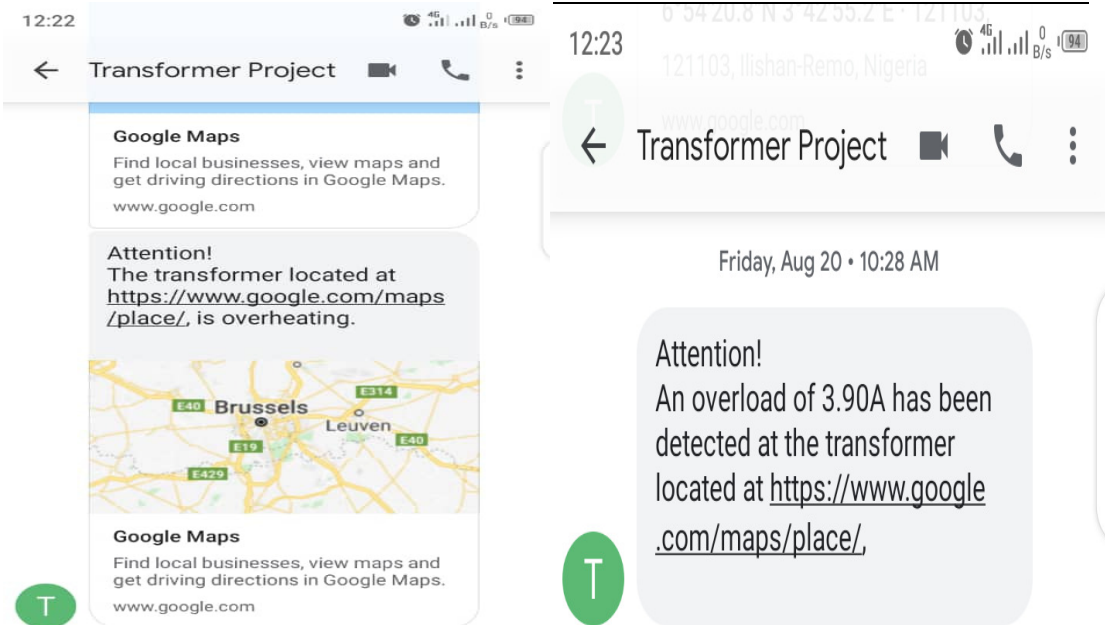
12:22

4G 0 B/s 94

← Transformer Project

Google Maps
Find local businesses, view maps and get driving directions in Google Maps.
www.google.com

Attention!
The transformer located at https://www.google.com/maps/place/, is overheating.

E40 Brussels E314 Leuven E40 E19 E429

Google Maps
Find local businesses, view maps and get driving directions in Google Maps.
www.google.com

T

12:23

4G 0 B/s 94

6°54'20.8"N 3°42'55.2"E · 121103,
121103, Ilishan-Remo, Nigeria
www.google.com

T

← Transformer Project

Friday, Aug 20 • 10:28 AM

Attention!
An overload of 3.90A has been detected at the transformer located at https://www.google.com/maps/place/,

T